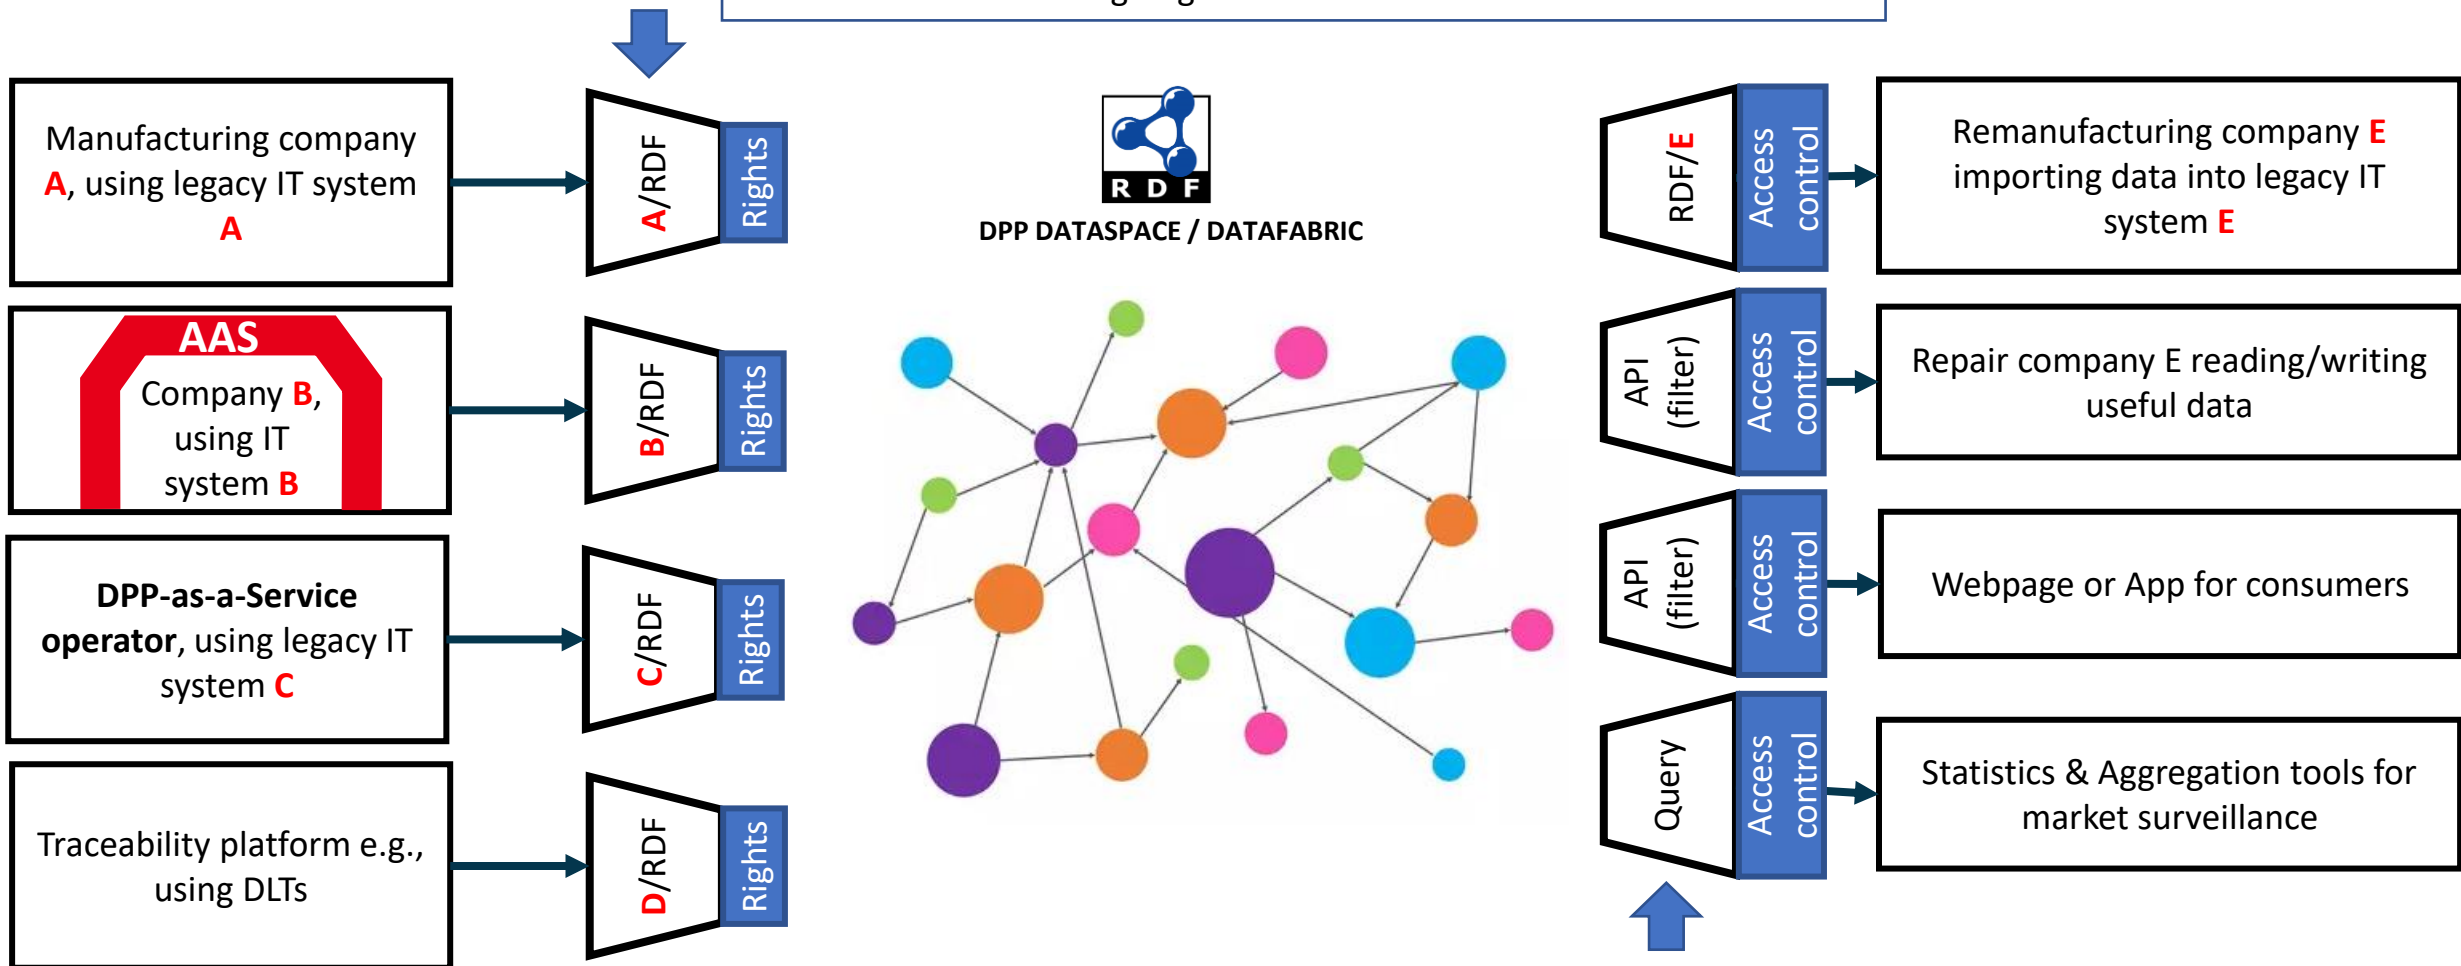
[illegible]

Manufacturing company A, using legacy IT system A

AAS

Company B, using IT system B

DPP-as-a-Service operator, using legacy IT system C

Traceability platform e.g., using DLTs

A/RDF

Rights

B/RDF

Rights

C/RDF

Rights

D/RDF

Rights

R D F

DPP DATASPACE / DATAFABRIC

RDF/E

Access control

Remanufacturing company E importing data into legacy IT system E

API (filter)

Access control

Repair company E reading/writing useful data

API (filter)

Access control

Webpage or App for consumers

Query

Access control

Statistics & Aggregation tools for market surveillance